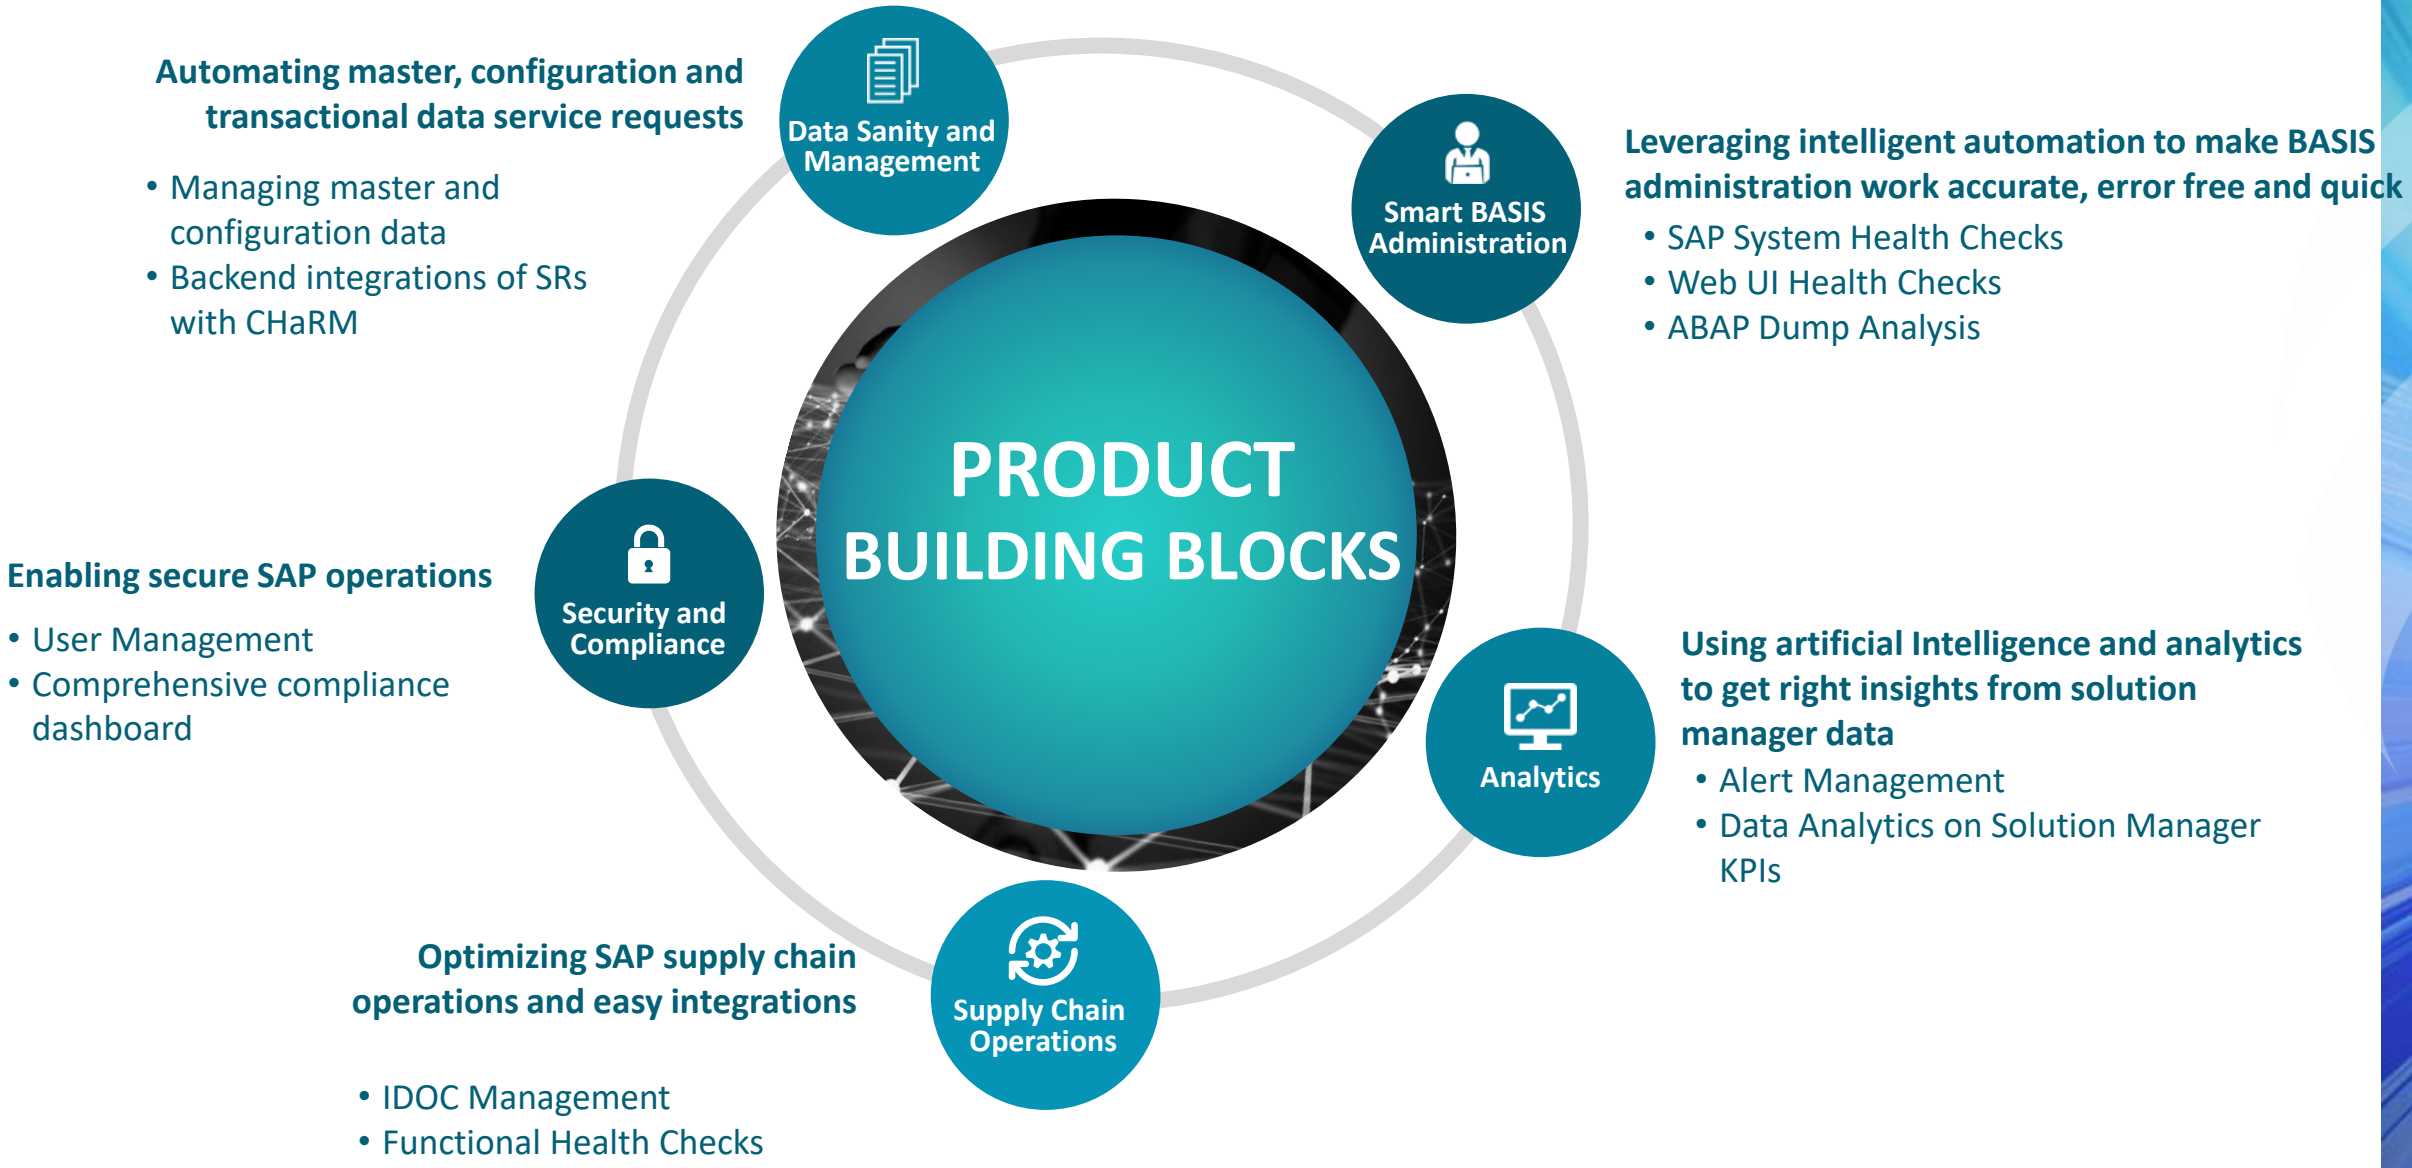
Automating master, configuration and transactional data service requests

• Managing master and configuration data
• Backend integrations of SRs with CHaRM

Data Sanity and Management

Smart BASIS Administration

Leveraging intelligent automation to make BASIS administration work accurate, error free and quick

• SAP System Health Checks
• Web UI Health Checks
• ABAP Dump Analysis

PRODUCT BUILDING BLOCKS

Enabling secure SAP operations

• User Management
• Comprehensive compliance dashboard

Security and Compliance

Analytics

Using artificial Intelligence and analytics to get right insights from solution manager data

• Alert Management
• Data Analytics on Solution Manager KPIs

Optimizing SAP supply chain operations and easy integrations

Supply Chain Operations

• IDOC Management
• Functional Health Checks